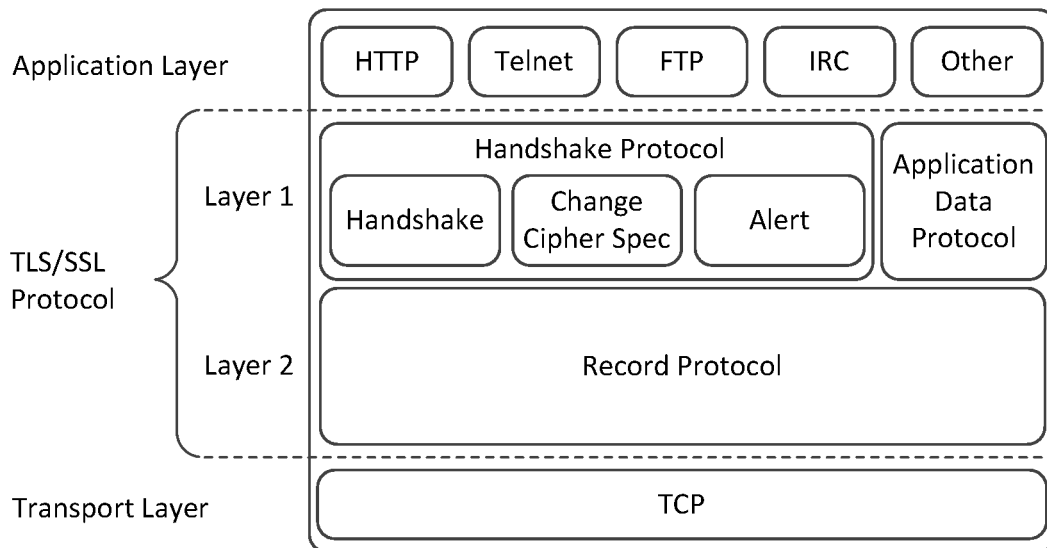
Application Layer

HTTP

Telnet

FTP

IRC

Other

TLS/SSL Protocol

Layer 1

Handshake Protocol

Handshake

Change Cipher Spec

Alert

Application Data Protocol

Layer 2

Record Protocol

Transport Layer

TCP